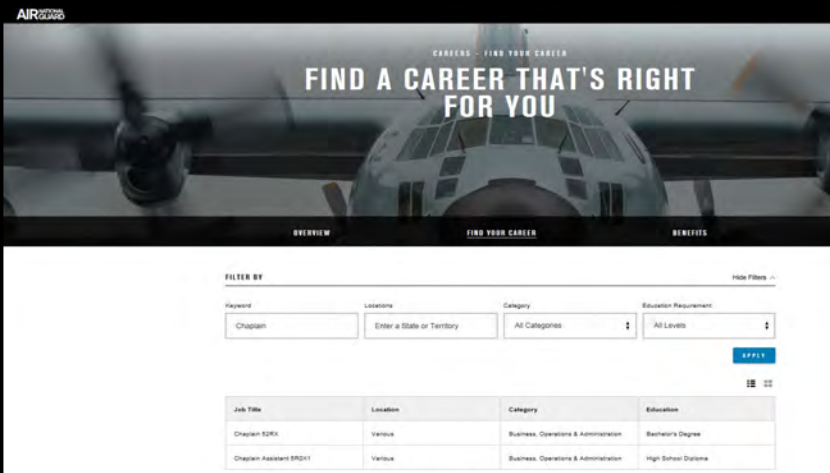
AIR NATIONAL GUARD

CAREERS – FIND YOUR CAREER

FIND A CAREER THAT'S RIGHT FOR YOU

OVERVIEW

FIND YOUR CAREER

BENEFITS

FILTER BY

Hide Filters

Keyword

Chaplain

Locations

Enter a State or Territory

Category

All Categories

Education Requirement

All Levels

APPLY

| Job Title | Location | Category | Education |
|---|---|---|---|
| Chaplain 52RX | Various | Business, Operations & Administration | Bachelor's Degree |
| Chaplain Assistant 5R0X1 | Various | Business, Operations & Administration | High School Diploma |